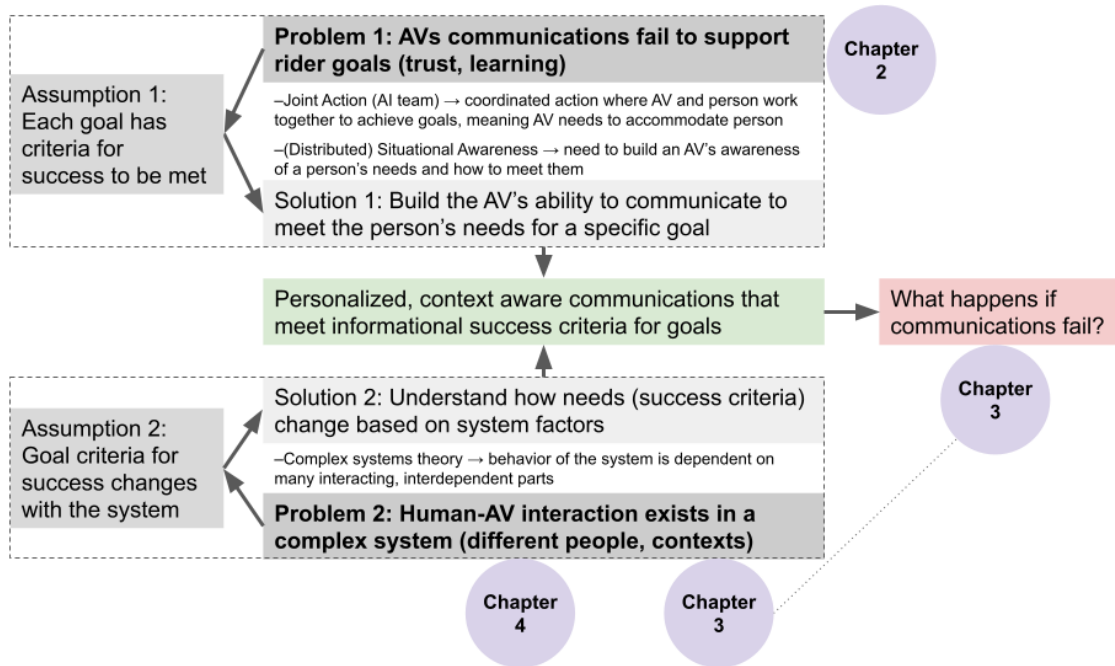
Assumption 1: Each goal has criteria for success to be met

Problem 1: AVs communications fail to support rider goals (trust, learning)

Chapter 2

–Joint Action (AI team) → coordinated action where AV and person work together to achieve goals, meaning AV needs to accommodate person

–(Distributed) Situational Awareness → need to build an AV's awareness of a person's needs and how to meet them

Solution 1: Build the AV's ability to communicate to meet the person's needs for a specific goal

Personalized, context aware communications that meet informational success criteria for goals

What happens if communications fail?

Chapter 3

Assumption 2: Goal criteria for success changes with the system

Solution 2: Understand how needs (success criteria) change based on system factors

–Complex systems theory → behavior of the system is dependent on many interacting, interdependent parts

Problem 2: Human-AV interaction exists in a complex system (different people, contexts)

Chapter 4

Chapter 3